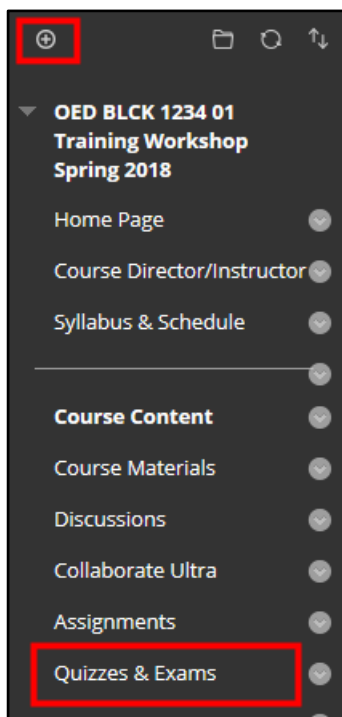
OED BLCK 1234 01 Training Workshop Spring 2018

Home Page

Course Director/Instructor

Syllabus & Schedule

Course Content

Course Materials

Discussions

Collaborate Ultra

Assignments

Quizzes & Exams